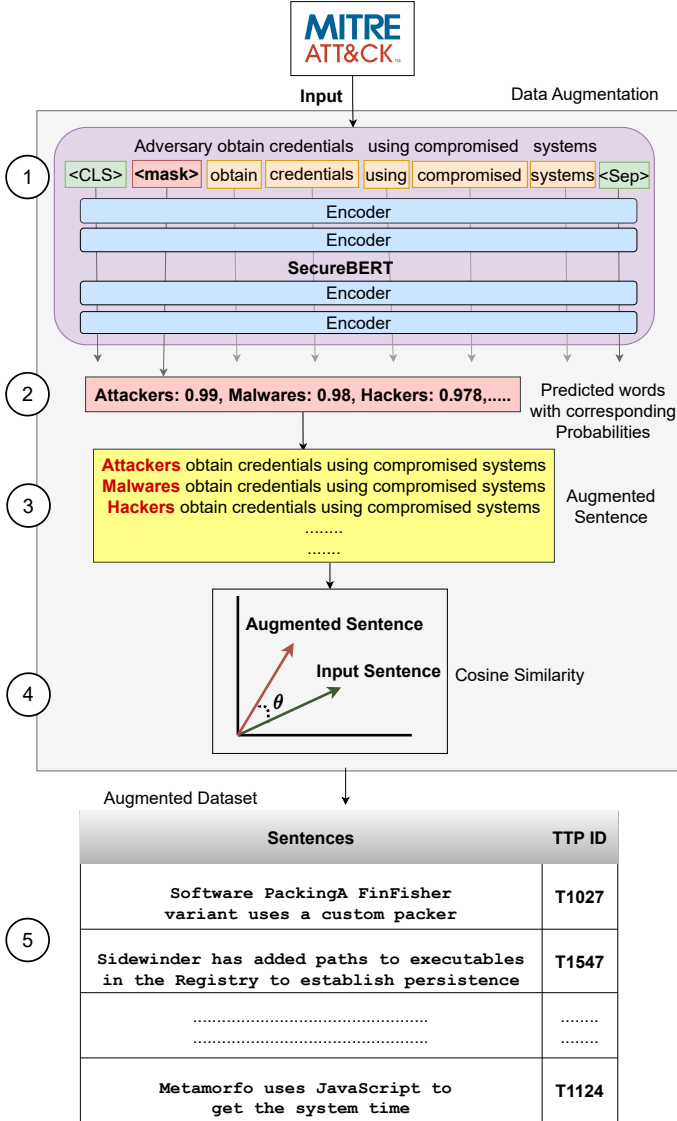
MITRE
ATT&CK™

Input

Data Augmentation

1

Adversary obtain credentials using compromised systems

<CLS> <mask> obtain credentials using compromised systems <Sep>

Encoder

Encoder

SecureBERT

Encoder

Encoder

2

Attackers: 0.99, Malwares: 0.98, Hackers: 0.978,.....

Predicted words with corresponding Probabilities

3

Attackers obtain credentials using compromised systems
Malwares obtain credentials using compromised systems
Hackers obtain credentials using compromised systems
........
.......

Augmented Sentence

4

Augmented Sentence

Input Sentence

$\theta$

Cosine Similarity

Augmented Dataset

5

| Sentences | TTP ID |
|---|---|
| Software PackingA FinFisher variant uses a custom packer | T1027 |
| Sidewinder has added paths to executables in the Registry to establish persistence | T1547 |
| ................................................ ................................................ | ........ ........ |
| Metamorfo uses JavaScript to get the system time | T1124 |